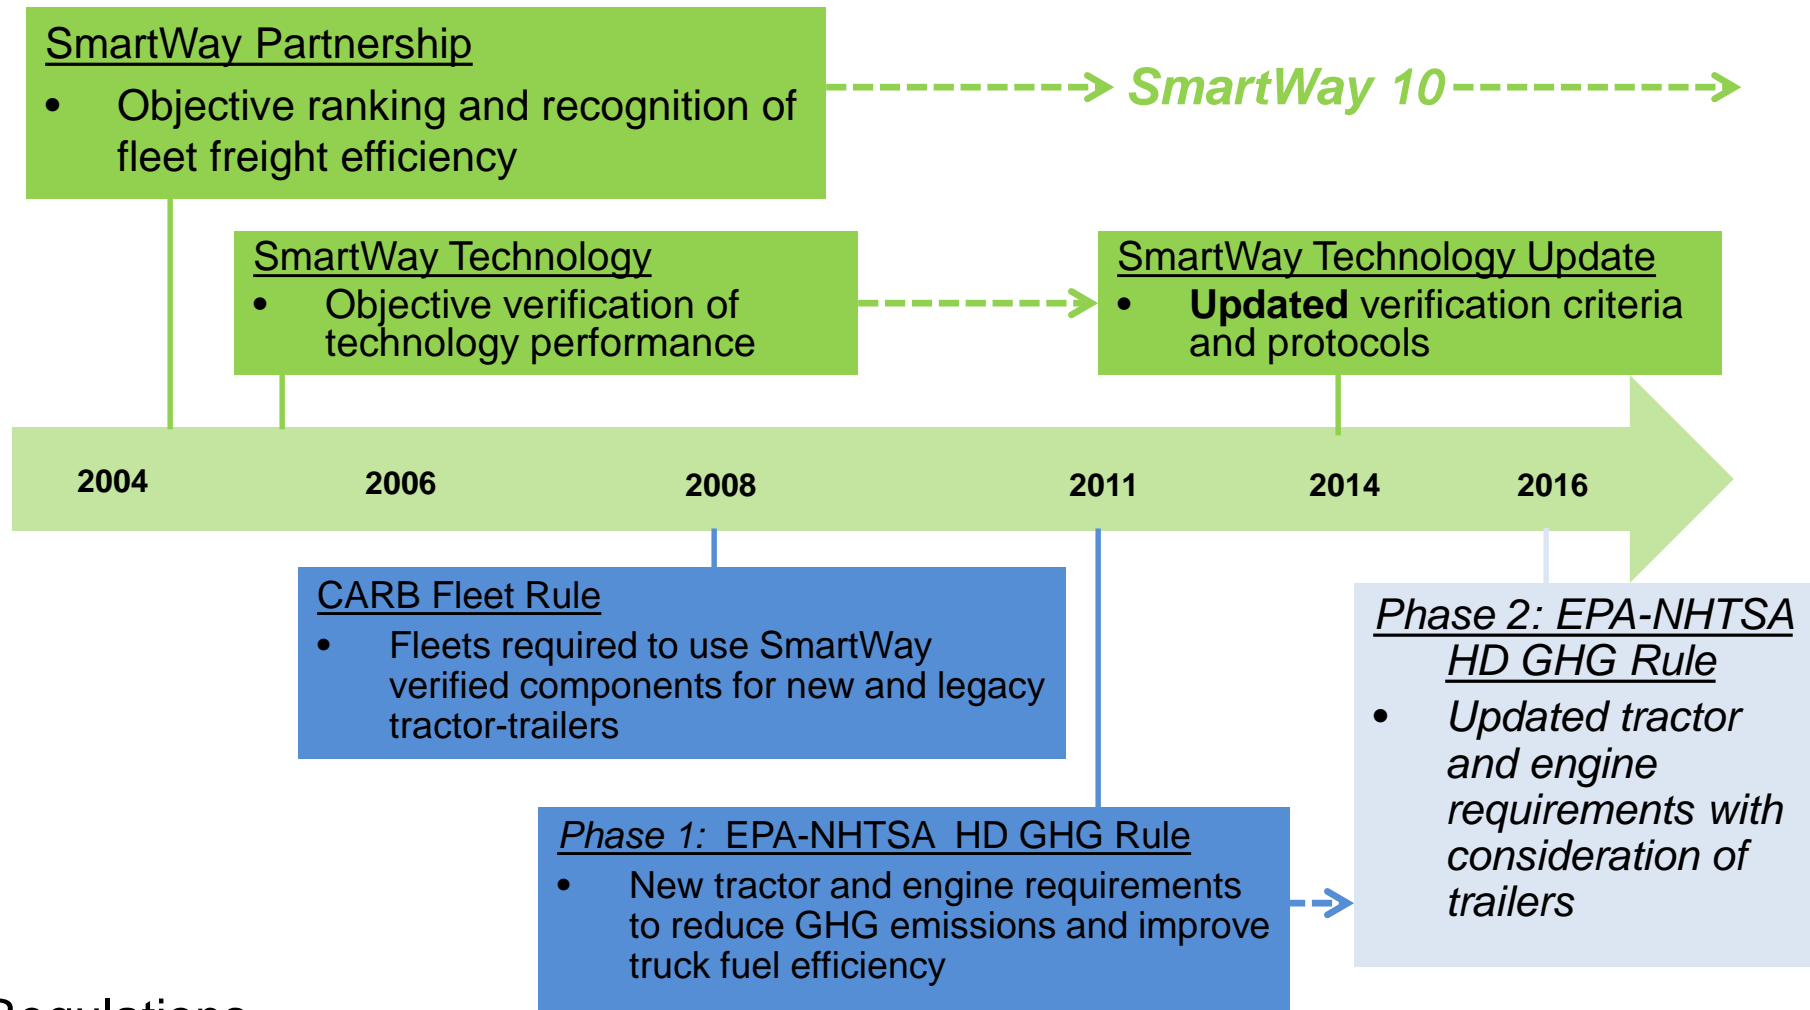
SmartWay Partnership
• Objective ranking and recognition of fleet freight efficiency

SmartWay 10

SmartWay Technology
• Objective verification of technology performance

SmartWay Technology Update
• **Updated** verification criteria and protocols

2004
2006
2008
2011
2014
2016

CARB Fleet Rule
• Fleets required to use SmartWay verified components for new and legacy tractor-trailers

Phase 2: EPA-NHTSA HD GHG Rule
• Updated tractor and engine requirements with consideration of trailers

Phase 1: EPA-NHTSA HD GHG Rule
• New tractor and engine requirements to reduce GHG emissions and improve truck fuel efficiency

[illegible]